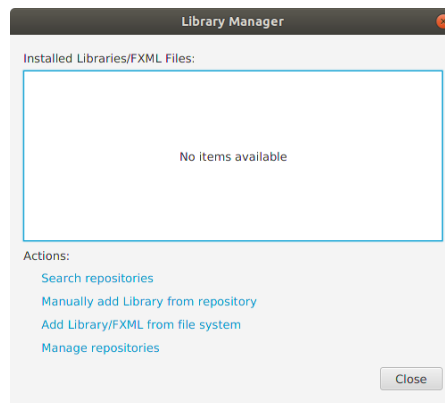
Library Manager

Installed Libraries/FXML Files:

No items available

Actions:

Search repositories

Manually add Library from repository

Add Library/FXML from file system

Manage repositories

Close